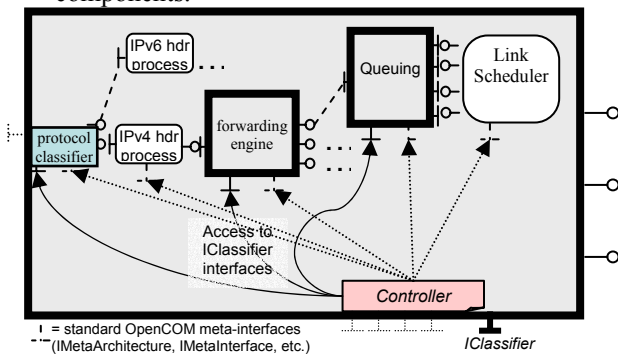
components.

IPv6 hdr process

Queuing

Link Scheduler

protocol classifier

IPv4 hdr process

forwarding engine

Access to IClassifier interfaces

Controller

= standard OpenCOM meta-interfaces (IMetaArchitecture, IMetaInterface, etc.)

IClassifier